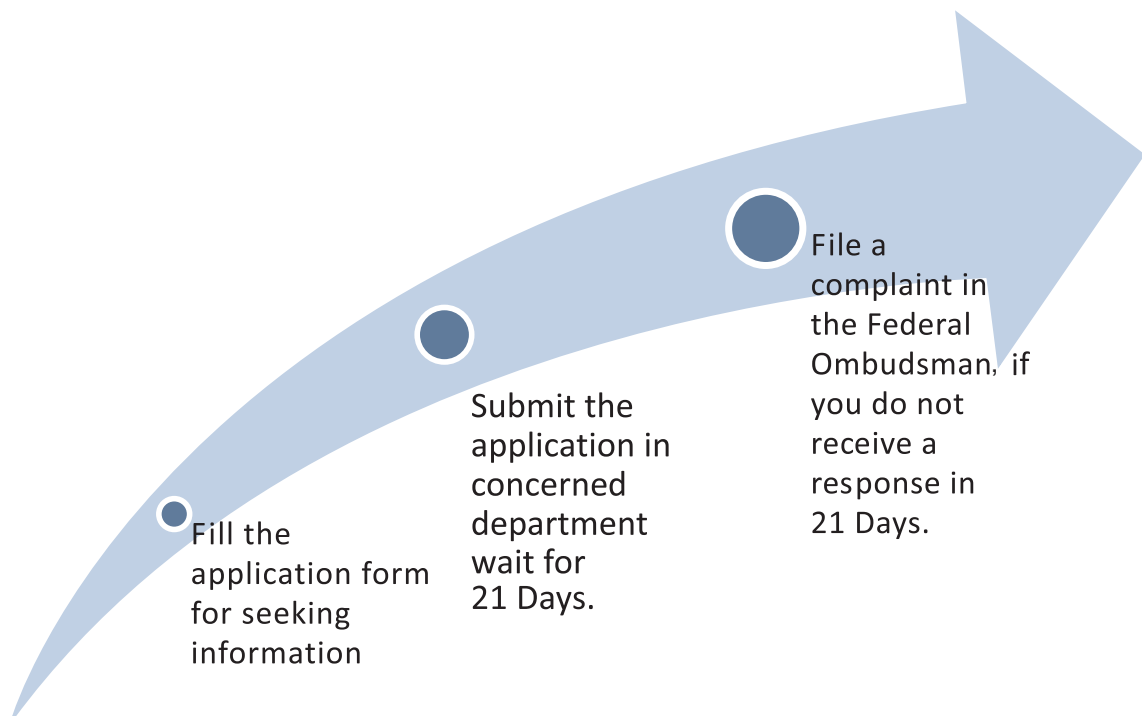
Fill the application form for seeking information

Submit the application in concerned department wait for 21 Days.

File a complaint in the Federal Ombudsman, if you do not receive a response in 21 Days.